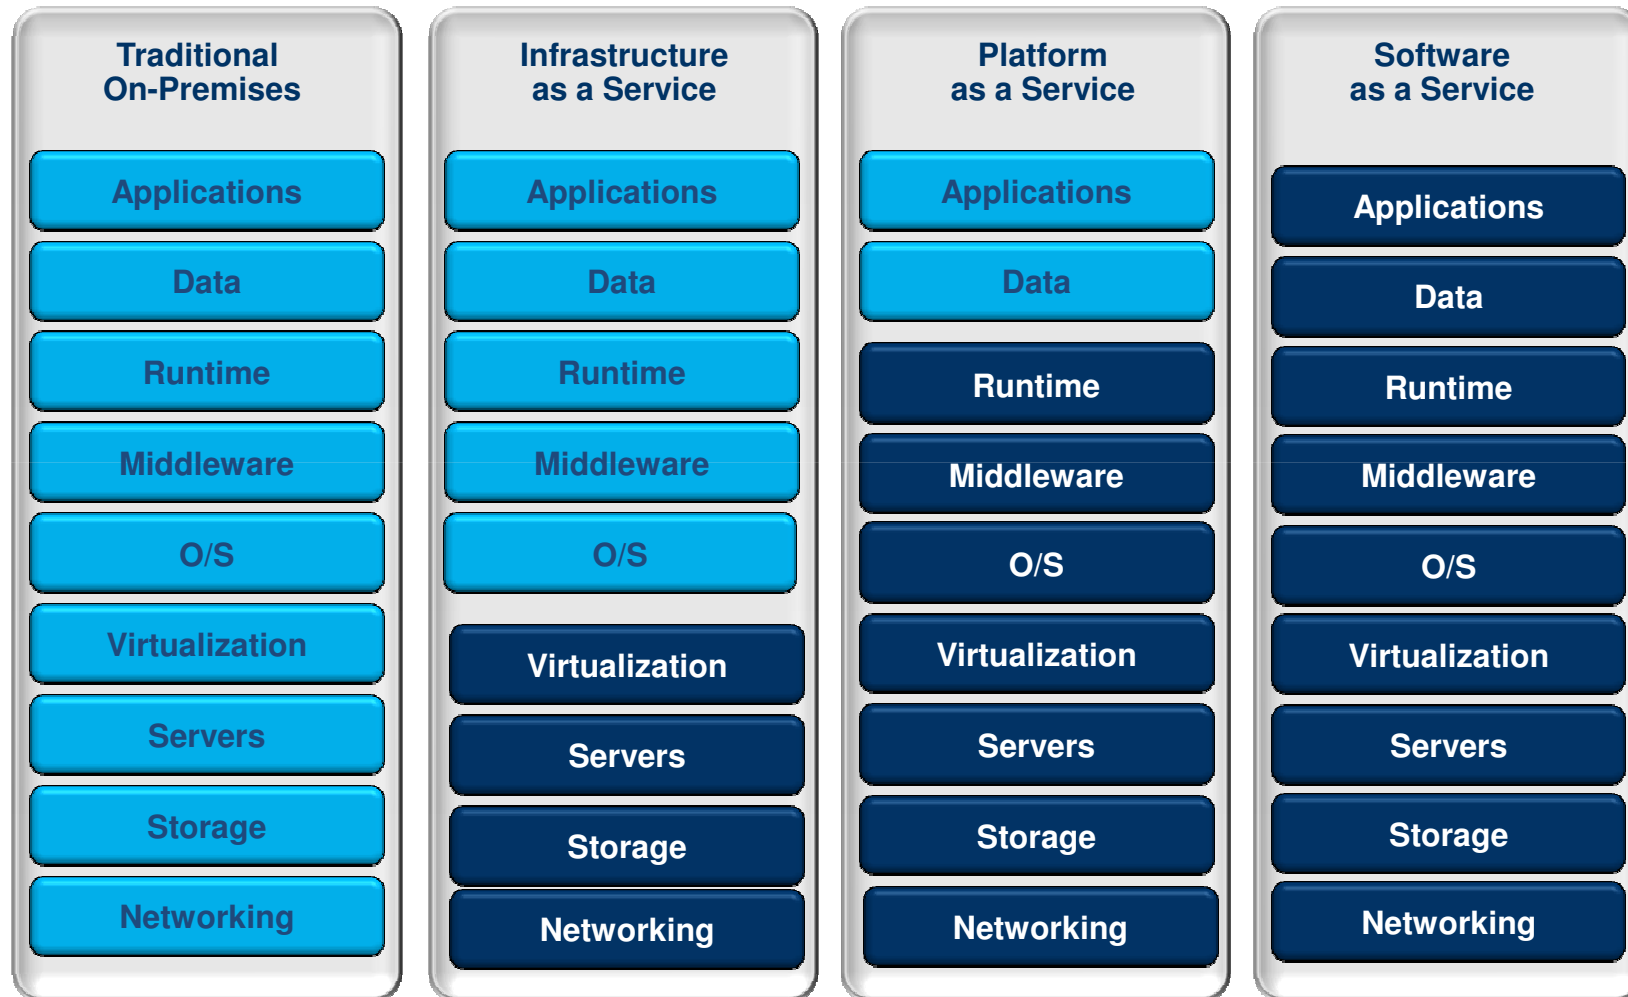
Traditional
On-Premises

Applications

Data

Runtime

Middleware

O/S

Virtualization

Servers

Storage

Networking

Infrastructure
as a Service

Applications

Data

Runtime

Middleware

O/S

Virtualization

Servers

Storage

Networking

Platform
as a Service

Applications

Data

Runtime

Middleware

O/S

Virtualization

Servers

Storage

Networking

Software
as a Service

Applications

Data

Runtime

Middleware

O/S

Virtualization

Servers

Storage

Networking